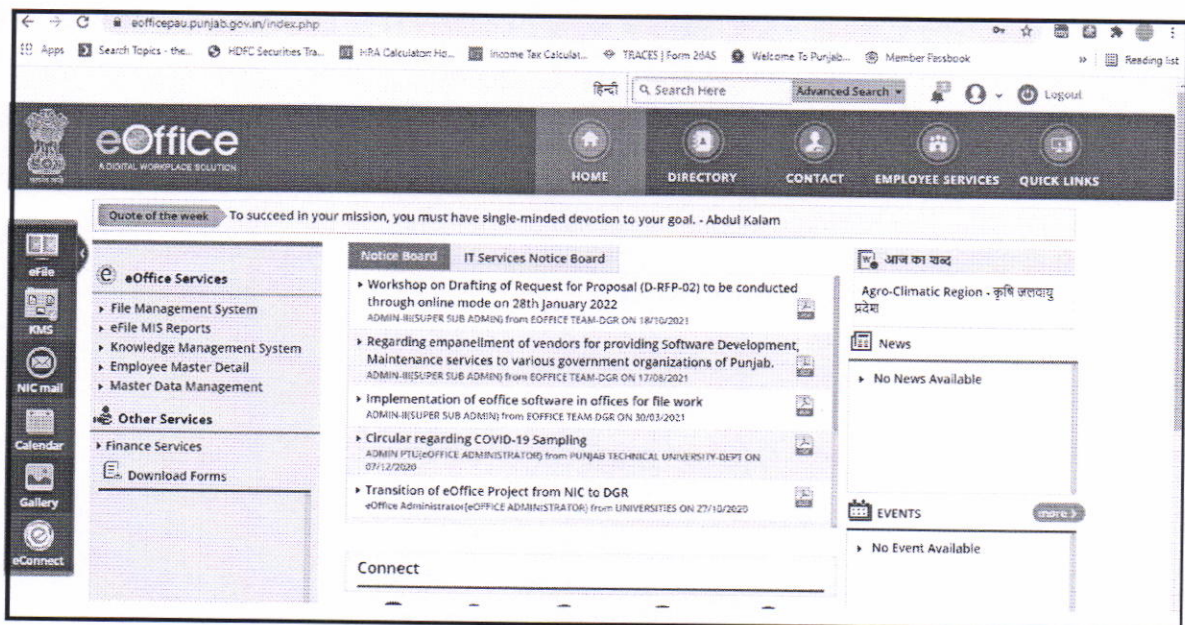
eofficepau.punjab.gov.in/index.php

Apps Search Topics - the... HDFC Securities Tra... HRA Calculator: Ho... Income Tax Calculat... TRACES | Form 26AS Welcome To Punjab... Member Passbook » Reading list

हिन्दी Search Here Advanced Search Logout

eOffice
A DIGITAL WORKPLACE SOLUTION

HOME DIRECTORY CONTACT EMPLOYEE SERVICES QUICK LINKS

Quote of the week To succeed in your mission, you must have single-minded devotion to your goal. - Abdul Kalam

eFile
KMS
NIC mail
Calendar
Gallery
eConnect

eOffice Services
▸ File Management System
▸ eFile MIS Reports
▸ Knowledge Management System
▸ Employee Master Detail
▸ Master Data Management

Other Services
▸ Finance Services
Download Forms

Notice Board IT Services Notice Board

▸ Workshop on Drafting of Request for Proposal (D-RFP-02) to be conducted through online mode on 28th January 2022
ADMIN-III(SUPER SUB ADMIN) from EOFFICE TEAM-DGR ON 18/10/2021

▸ Regarding empanellment of vendors for providing Software Development, Maintenance services to various government organizations of Punjab.
ADMIN-III(SUPER SUB ADMIN) from EOFFICE TEAM-DGR ON 17/08/2021

▸ Implementation of eoffice software in offices for file work
ADMIN-III(SUPER SUB ADMIN) from EOFFICE TEAM-DGR ON 30/03/2021

▸ Circular regarding COVID-19 Sampling
ADMIN PTU(eOFFICE ADMINISTRATOR) from PUNJAB TECHNICAL UNIVERSITY-DEPT ON 07/12/2020

▸ Transition of eOffice Project from NIC to DGR
eOffice Administrator(eOFFICE ADMINISTRATOR) from UNIVERSITIES ON 27/10/2020

Connect

आज का शब्द
Agro-Climatic Region - कृषि जलवायु प्रदेश

News
▸ No News Available

EVENTS more
▸ No Event Available